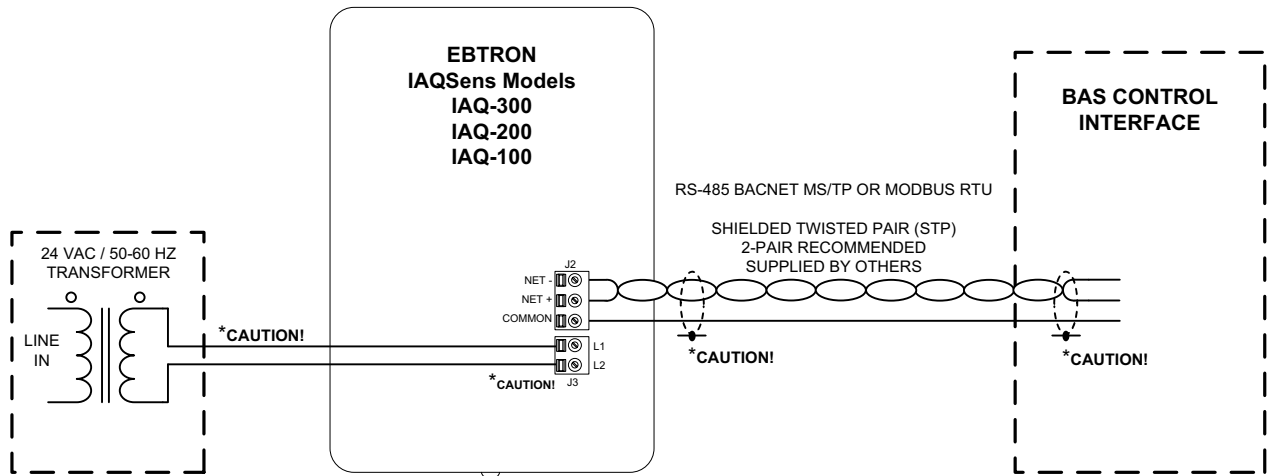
EBTRON
IAQSens Models
IAQ-300
IAQ-200
IAQ-100

BAS CONTROL INTERFACE

RS-485 BACNET MS/TP OR MODBUS RTU

SHIELDED TWISTED PAIR (STP)
2-PAIR RECOMMENDED
SUPPLIED BY OTHERS

24 VAC / 50-60 HZ
TRANSFORMER

LINE
IN

J2
NET -
NET +
COMMON

*CAUTION!

L1
L2
J3

*CAUTION!

*CAUTION!

*CAUTION!